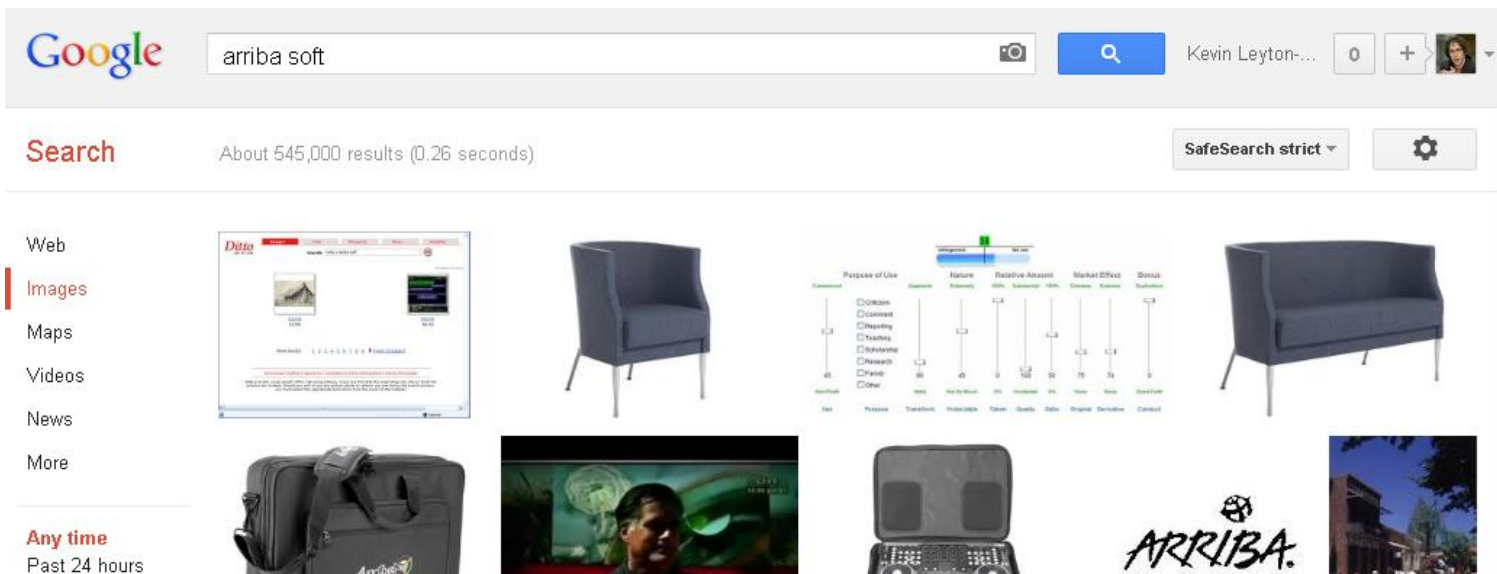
Google

arriba soft

Kevin Leyton-...

0

+

Search

About 545,000 results (0.26 seconds)

SafeSearch strict

Web

Images

Maps

Videos

News

More

Any time

Past 24 hours

Ditto

Purpose of Use

Nature

Relative Amount

Market Effect

Bonus

Criticism

Comment

Reporting

Teaching

Scholarship

Research

Parody

Other

Purpose

Transform

Protectable

Taken

Quality

Sells

Original

Derivative

Conduct

ARRIBA.